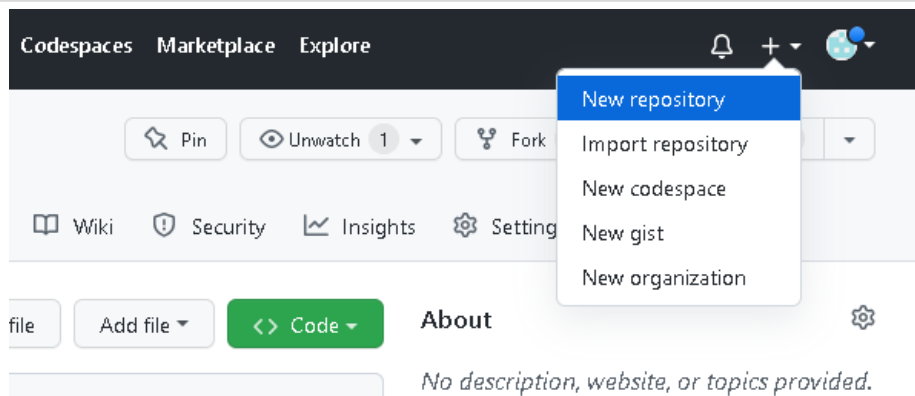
Codespaces Marketplace Explore

+

New repository
Import repository
New codespace
New gist
New organization

Pin Unwatch 1 Fork

Wiki Security Insights Setting

file Add file Code

About

No description, website, or topics provided.